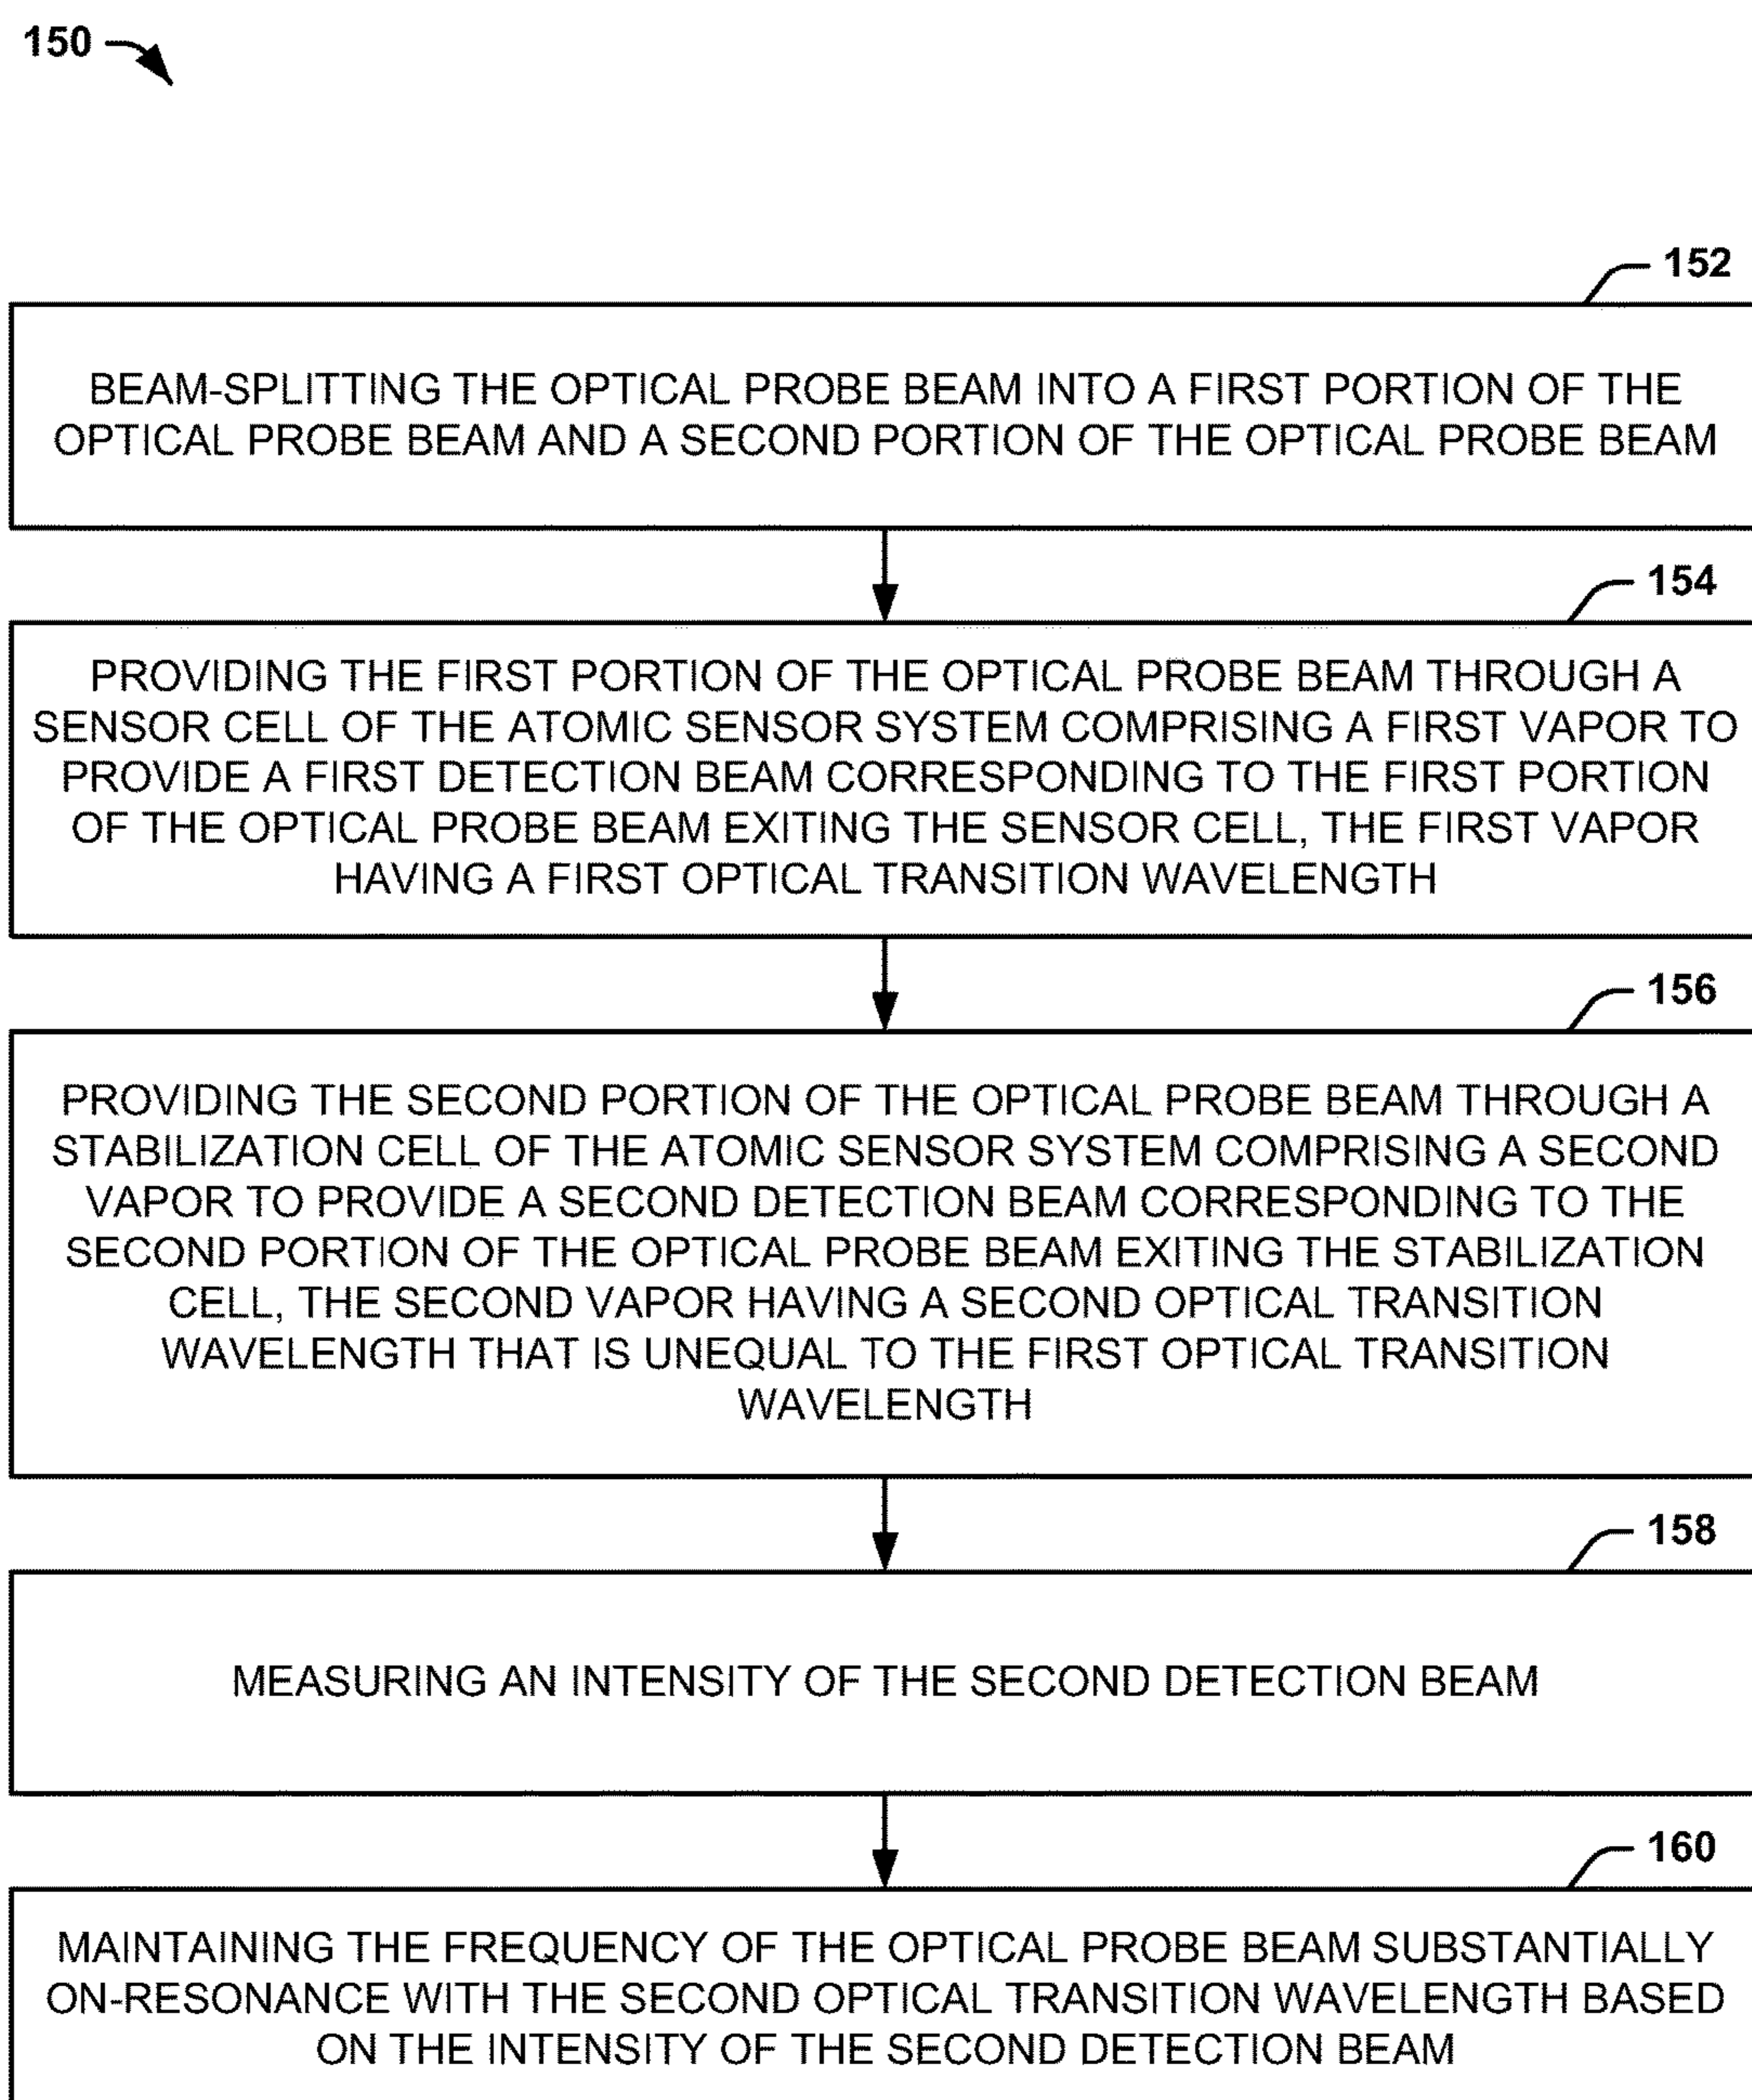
150

152

BEAM-SPLITTING THE OPTICAL PROBE BEAM INTO A FIRST PORTION OF THE OPTICAL PROBE BEAM AND A SECOND PORTION OF THE OPTICAL PROBE BEAM

154

PROVIDING THE FIRST PORTION OF THE OPTICAL PROBE BEAM THROUGH A SENSOR CELL OF THE ATOMIC SENSOR SYSTEM COMPRISING A FIRST VAPOR TO PROVIDE A FIRST DETECTION BEAM CORRESPONDING TO THE FIRST PORTION OF THE OPTICAL PROBE BEAM EXITING THE SENSOR CELL, THE FIRST VAPOR HAVING A FIRST OPTICAL TRANSITION WAVELENGTH

156

PROVIDING THE SECOND PORTION OF THE OPTICAL PROBE BEAM THROUGH A STABILIZATION CELL OF THE ATOMIC SENSOR SYSTEM COMPRISING A SECOND VAPOR TO PROVIDE A SECOND DETECTION BEAM CORRESPONDING TO THE SECOND PORTION OF THE OPTICAL PROBE BEAM EXITING THE STABILIZATION CELL, THE SECOND VAPOR HAVING A SECOND OPTICAL TRANSITION WAVELENGTH THAT IS UNEQUAL TO THE FIRST OPTICAL TRANSITION WAVELENGTH

158

MEASURING AN INTENSITY OF THE SECOND DETECTION BEAM

160

MAINTAINING THE FREQUENCY OF THE OPTICAL PROBE BEAM SUBSTANTIALLY ON-RESONANCE WITH THE SECOND OPTICAL TRANSITION WAVELENGTH BASED ON THE INTENSITY OF THE SECOND DETECTION BEAM